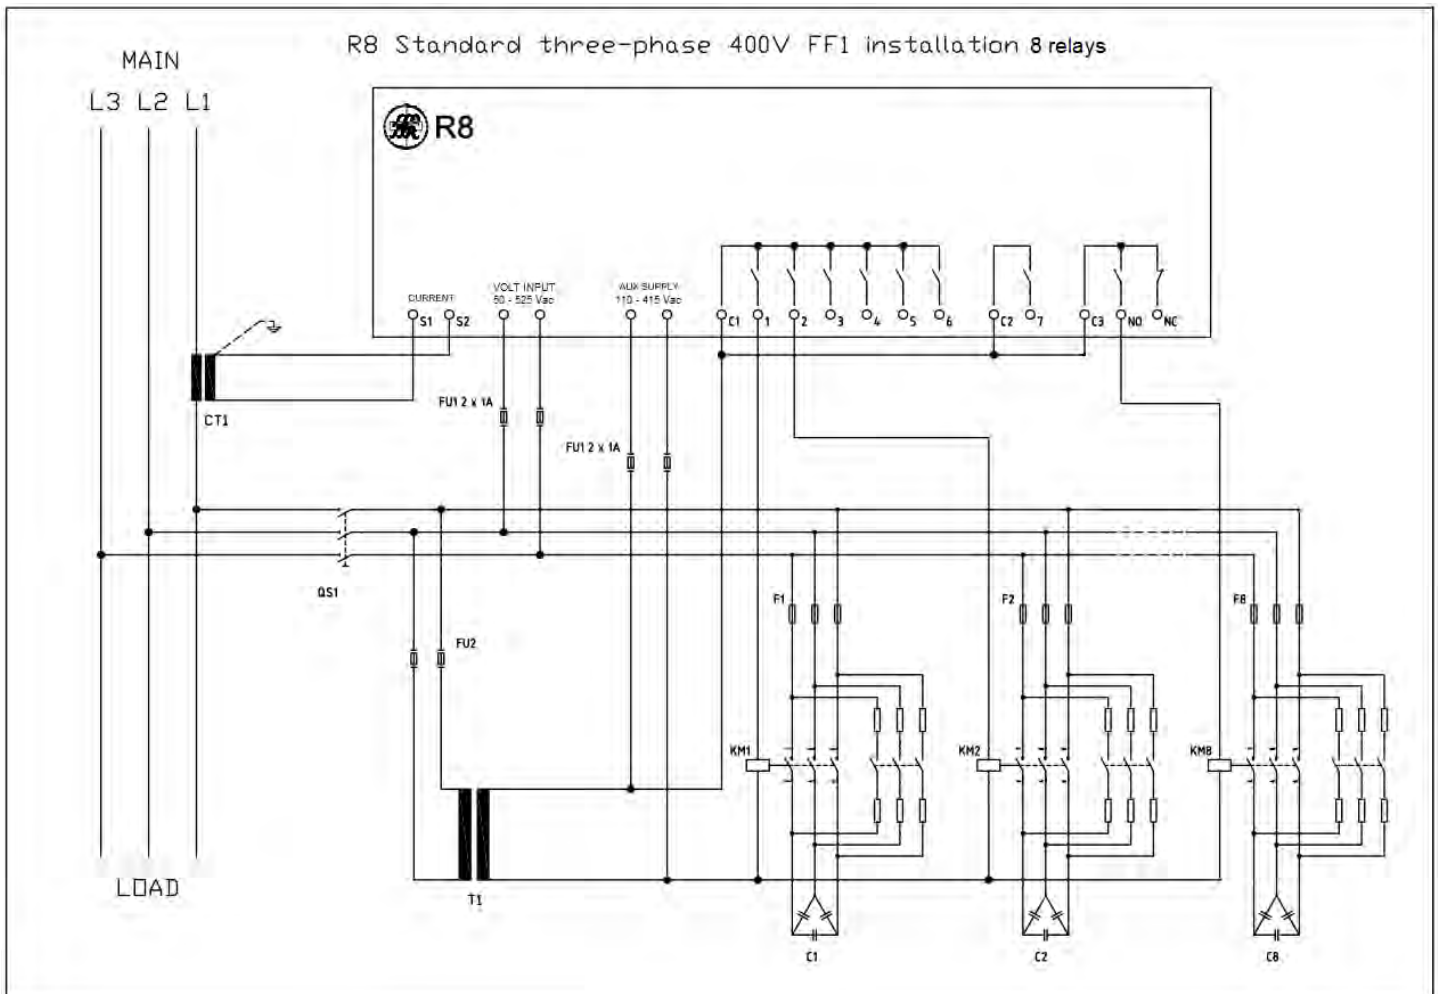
R8 Standard three-phase 400V FF1 installation 8 relays

MAIN

L3 L2 L1

R8

CURRENT
S1 S2

VOLT INPUT
50 - 525 Vac

AUX SUPPLY
110 - 415 Vac

C1 1 2 3 4 5 6 C2 7 C3 NO NC

CT1

FU1 2 x 1A

FU1 2 x 1A

QS1

FU2

F1

F2

F8

KM1

KM2

KM8

T1

C1

C2

C8

LOAD